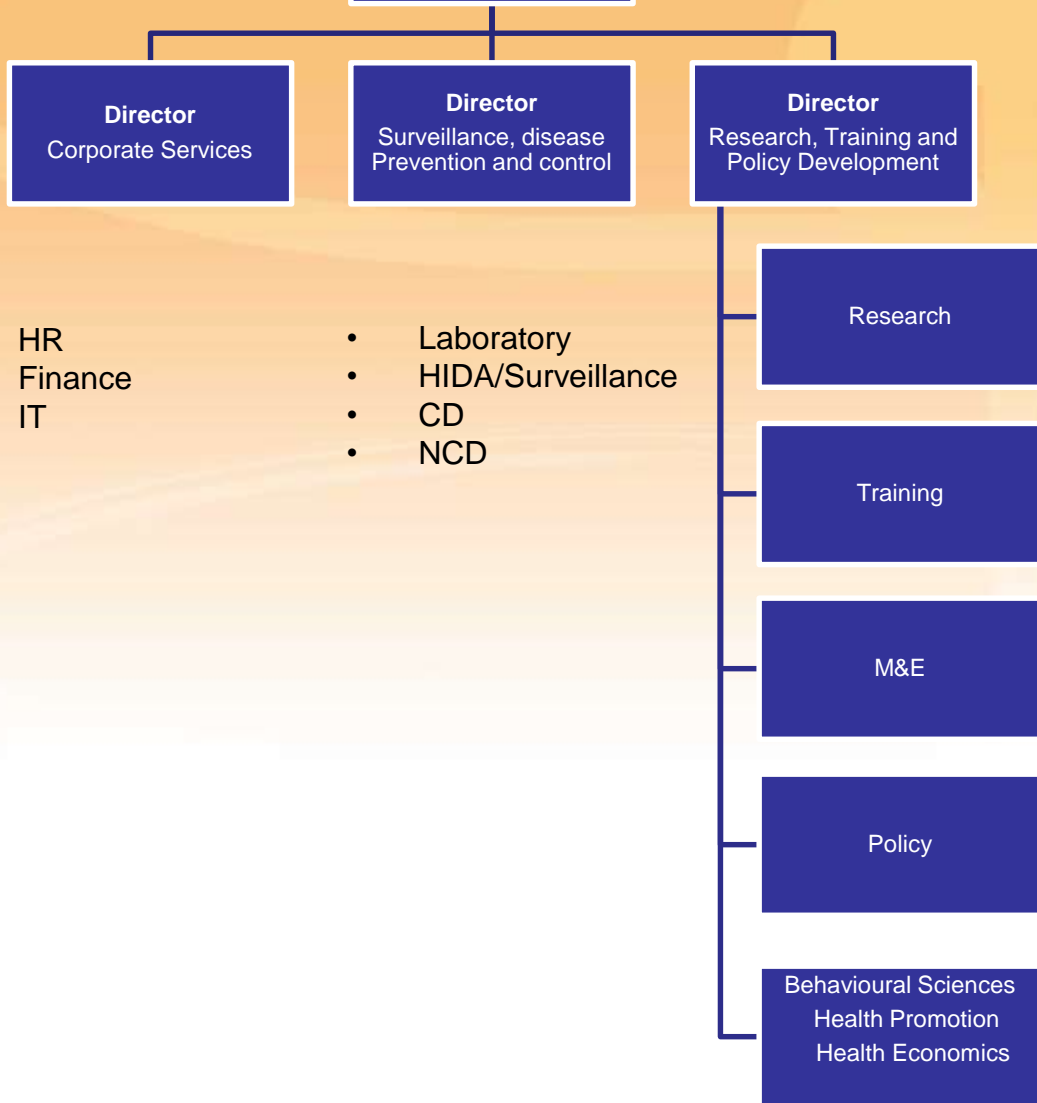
Director
Corporate Services

Director
Surveillance, disease Prevention and control

Director
Research, Training and Policy Development

HR
Finance
IT

- Laboratory
- HIDA/Surveillance
- CD
- NCD

Research

Training

M&E

Policy

Behavioural Sciences
Health Promotion
Health Economics